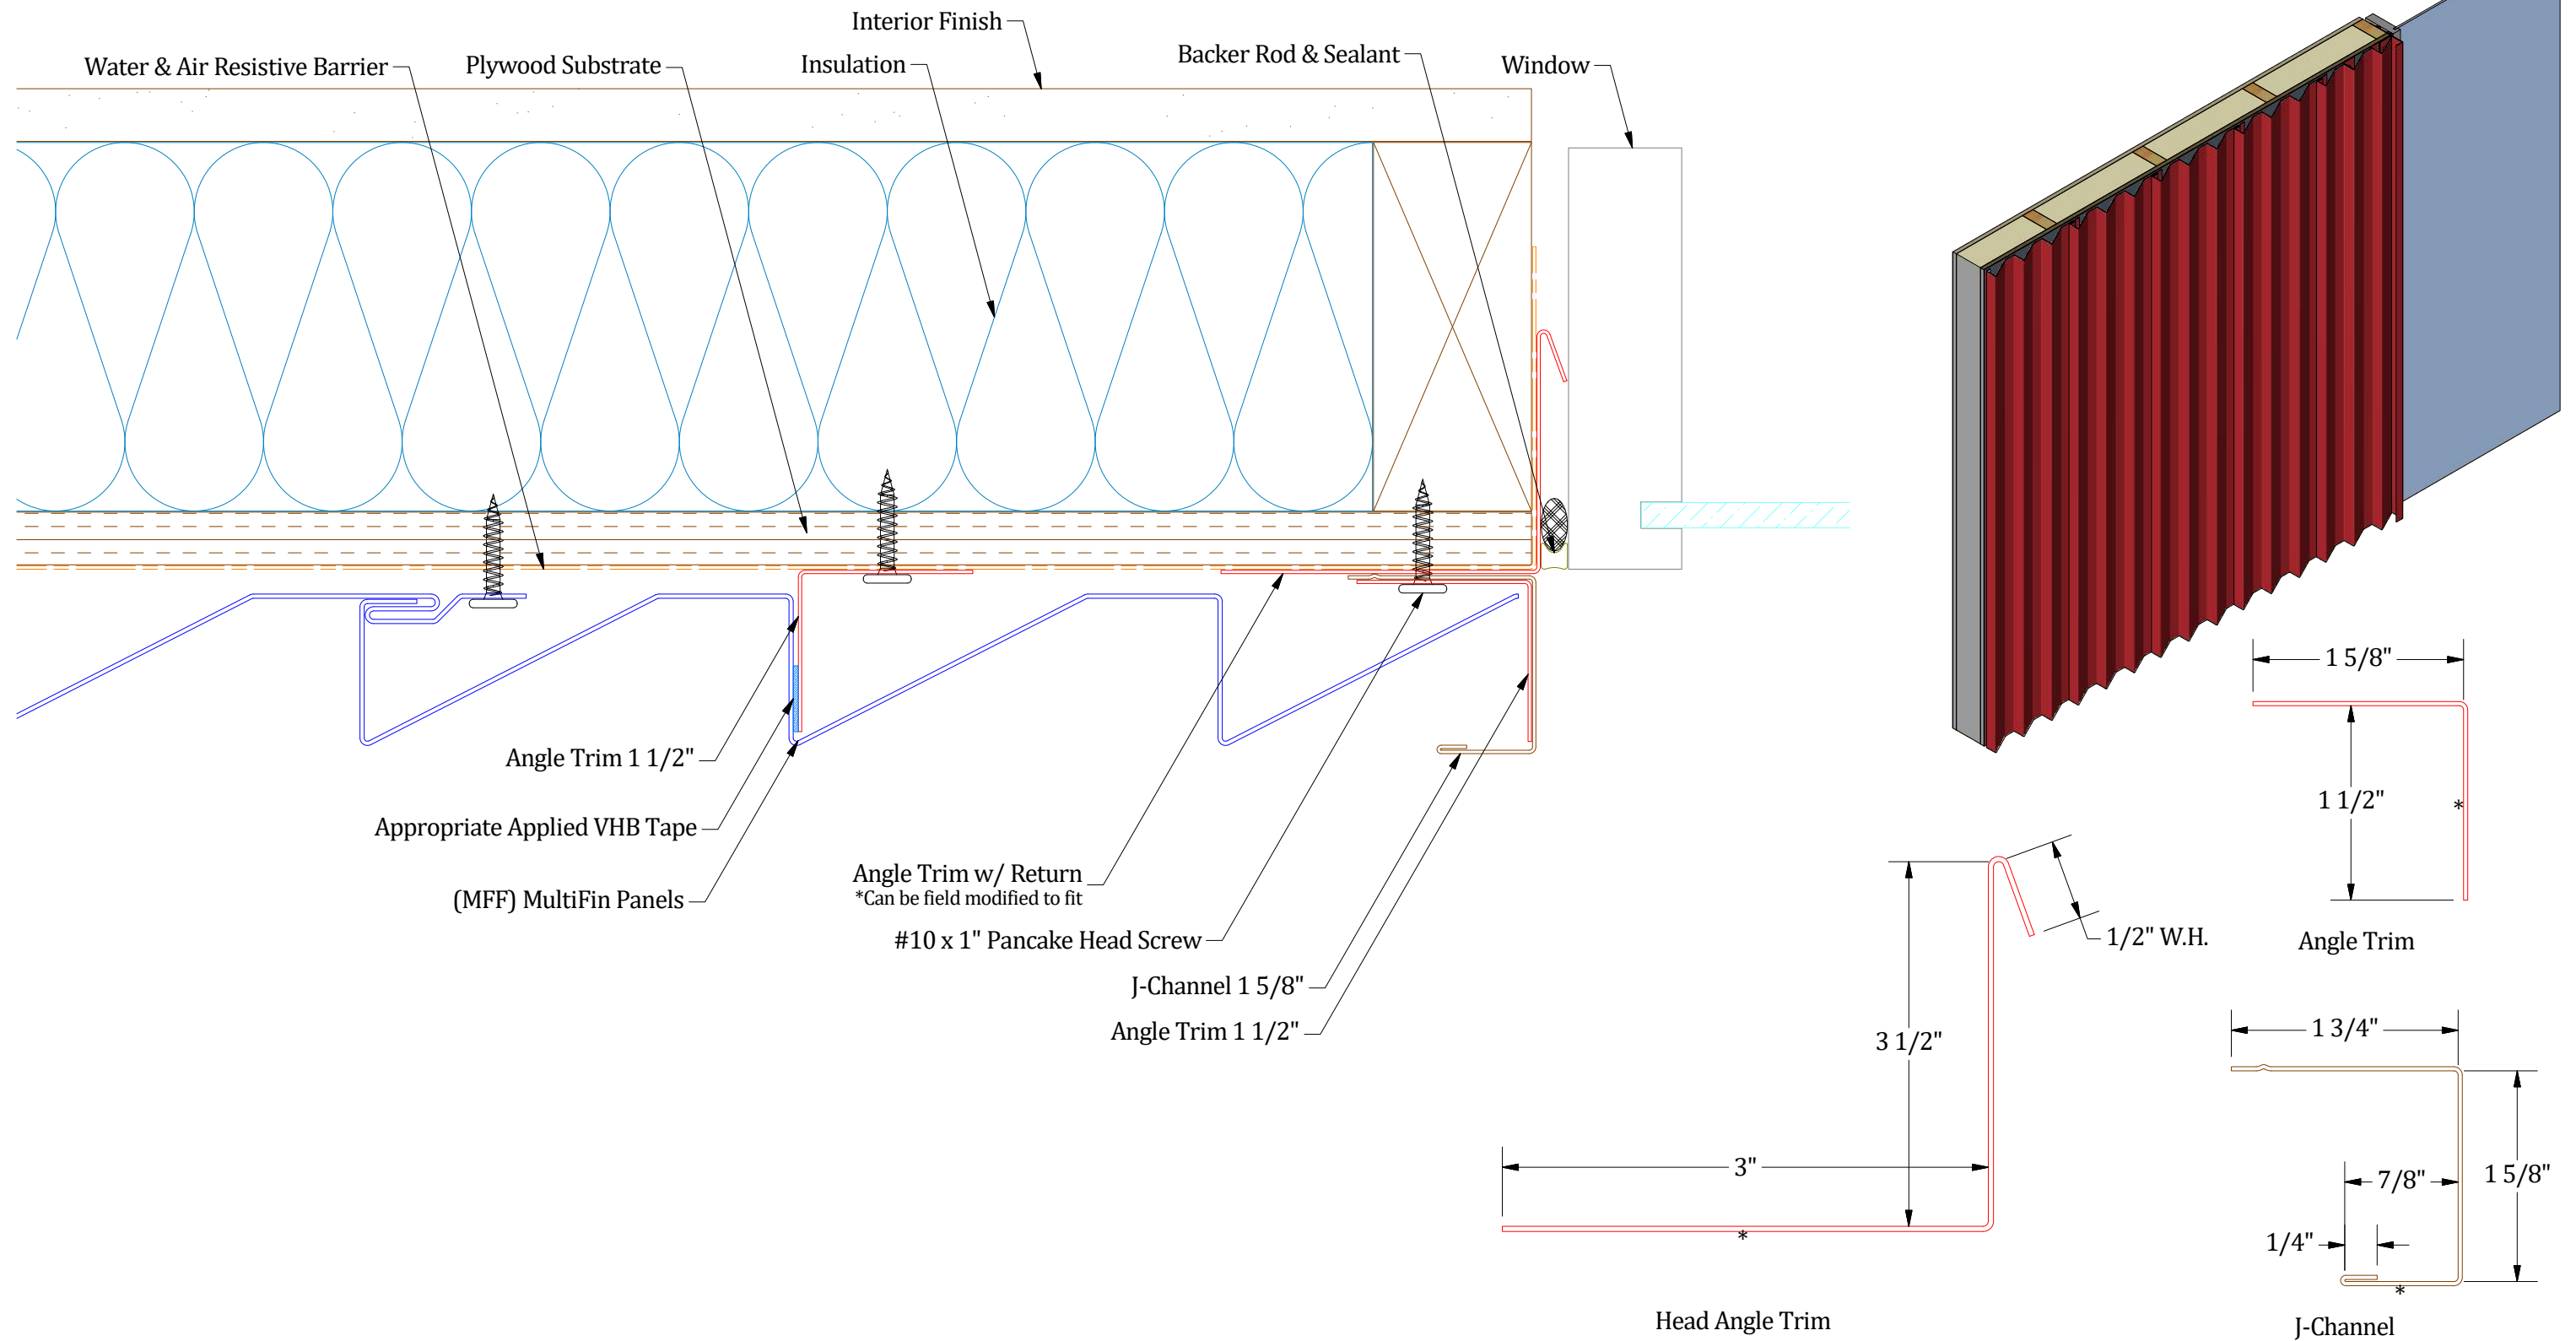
Interior Finish

Water & Air Resistive Barrier

Plywood Substrate

Insulation

Backer Rod & Sealant

Window

Angle Trim 1 1/2"

Appropriate Applied VHB Tape

(MFF) MultiFin Panels

Angle Trim w/ Return
*Can be field modified to fit

#10 x 1" Pancake Head Screw

J-Channel 1 5/8"

Angle Trim 1 1/2"

1 5/8"

1 1/2"

*

Angle Trim

1/2" W.H.

3 1/2"

3"

*

Head Angle Trim

1 3/4"

7/8"

1 5/8"

1/4"

*

J-Channel